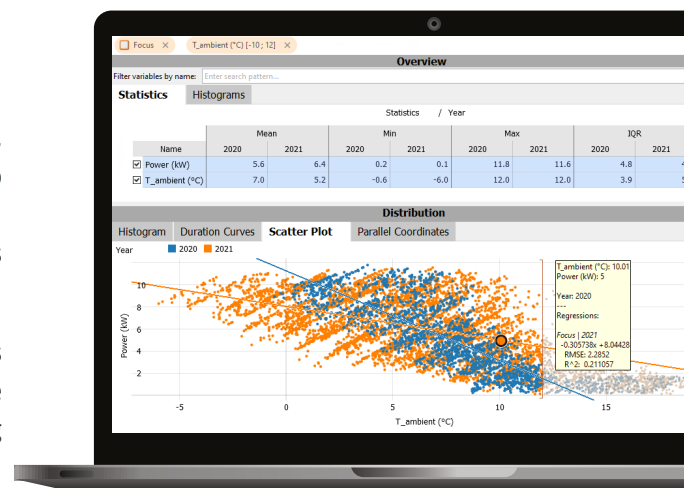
Focus ×   T_ambient (°C) [-10 ; 12] ×

Overview

Filter variables by name: Enter search pattern...

Statistics   Histograms

Statistics / Year

| Name | Mean 2020 | Mean 2021 | Min 2020 | Min 2021 | Max 2020 | Max 2021 | IQR 2020 | IQR 2021 |
|---|---|---|---|---|---|---|---|---|
| ☑ Power (kW) | 5.6 | 6.4 | 0.2 | 0.1 | 11.8 | 11.6 | 4.8 | 4 |
| ☑ T_ambient (°C) | 7.0 | 5.2 | -0.6 | -6.0 | 12.0 | 12.0 | 3.9 | 5 |

Distribution

Histogram   Duration Curves   Scatter Plot   Parallel Coordinates

Year ■ 2020 ■ 2021

T_ambient (°C): 10.01
Power (kW): 5
---
Year: 2020
---
Regressions:

Focus | 2021
-0.305738x + 8.04428
RMSE: 2.2852
R^2: 0.211057

Power (kW)
10
8
6
4
2

-5   0   5   10   15
T_ambient (°C)